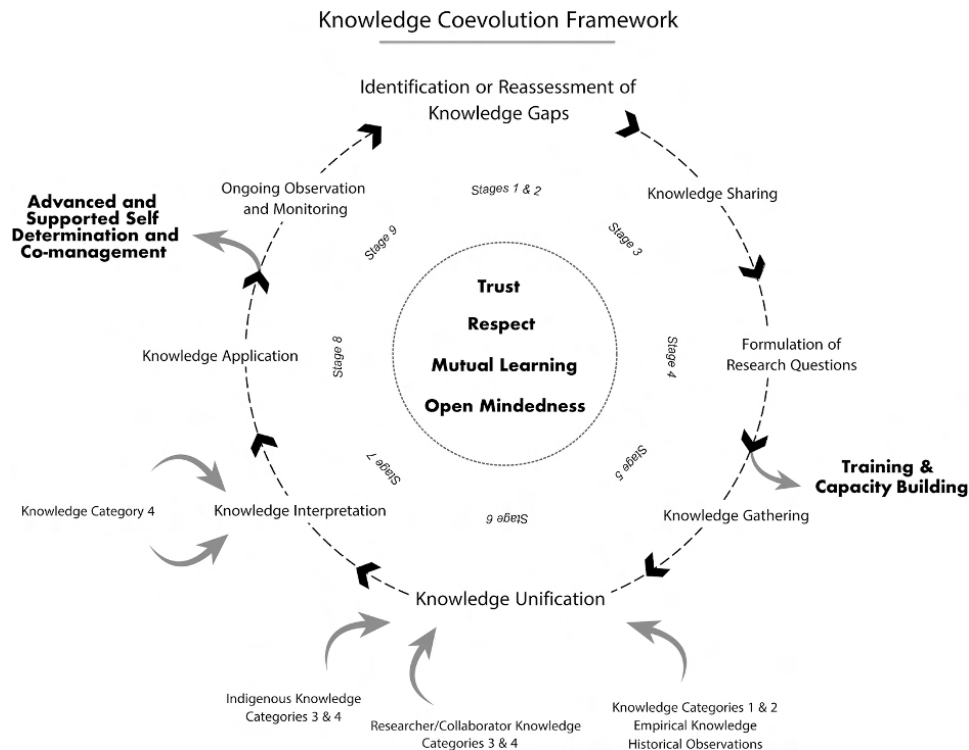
Knowledge Coevolution Framework

Identification or Reassessment of Knowledge Gaps

Stages 1 & 2

Knowledge Sharing

Stage 3

Formulation of Research Questions

Stage 4

Knowledge Gathering

Training & Capacity Building

Stage 5

Stage 6

Knowledge Unification

Stage 7

Knowledge Interpretation

Knowledge Category 4

Stage 8

Knowledge Application

Stage 9

Ongoing Observation and Monitoring

Advanced and Supported Self Determination and Co-management

Trust

Respect

Mutual Learning

Open Mindedness

Indigenous Knowledge Categories 3 & 4

Researcher/Collaborator Knowledge Categories 3 & 4

Knowledge Categories 1 & 2 Empirical Knowledge Historical Observations